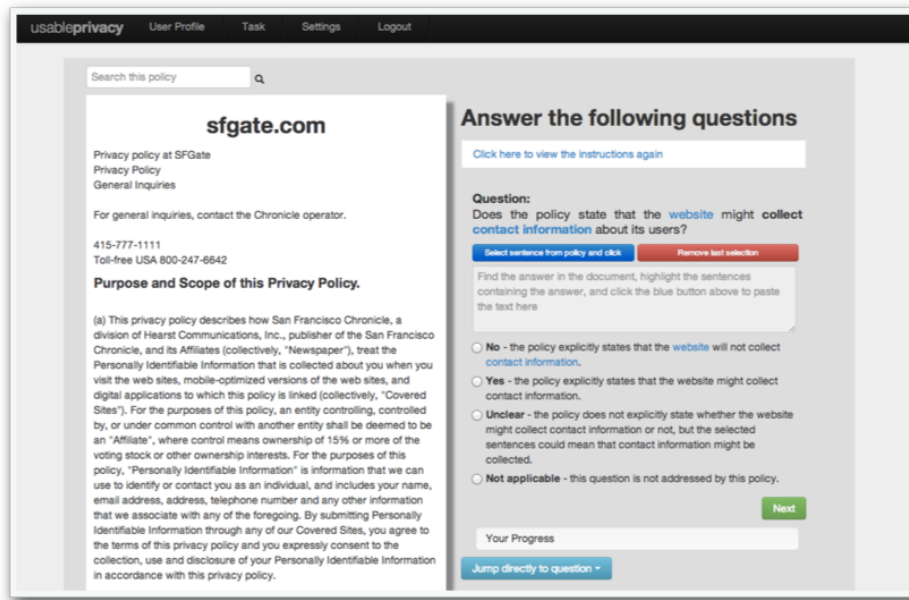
usableprivacy User Profile Task Settings Logout

Search this policy

sfgate.com

Privacy policy at SFGate
Privacy Policy
General Inquiries

For general inquiries, contact the Chronicle operator.

415-777-1111
Toll-free USA 800-247-6642

Purpose and Scope of this Privacy Policy.

(a) This privacy policy describes how San Francisco Chronicle, a division of Hearst Communications, Inc., publisher of the San Francisco Chronicle, and its Affiliates (collectively, "Newspaper"), treat the Personally Identifiable Information that is collected about you when you visit the web sites, mobile-optimized versions of the web sites, and digital applications to which this policy is linked (collectively, "Covered Sites"). For the purposes of this policy, an entity controlling, controlled by, or under common control with another entity shall be deemed to be an "Affiliate", where control means ownership of 15% or more of the voting stock or other ownership interests. For the purposes of this policy, "Personally Identifiable Information" is information that we can use to identify or contact you as an individual, and includes your name, email address, address, telephone number and any other information that we associate with any of the foregoing. By submitting Personally Identifiable Information through any of our Covered Sites, you agree to the terms of this privacy policy and you expressly consent to the collection, use and disclosure of your Personally Identifiable Information in accordance with this privacy policy.

Answer the following questions

Click here to view the instructions again

Question:
Does the policy state that the website might collect contact information about its users?

Select sentence from policy and click

Remove last selection

Find the answer in the document, highlight the sentences containing the answer, and click the blue button above to paste the text here

No - the policy explicitly states that the website will not collect contact information.

Yes - the policy explicitly states that the website might collect contact information.

Unclear - the policy does not explicitly state whether the website might collect contact information or not, but the selected sentences could mean that contact information might be collected.

Not applicable - this question is not addressed by this policy.

Next

Your Progress

Jump directly to question